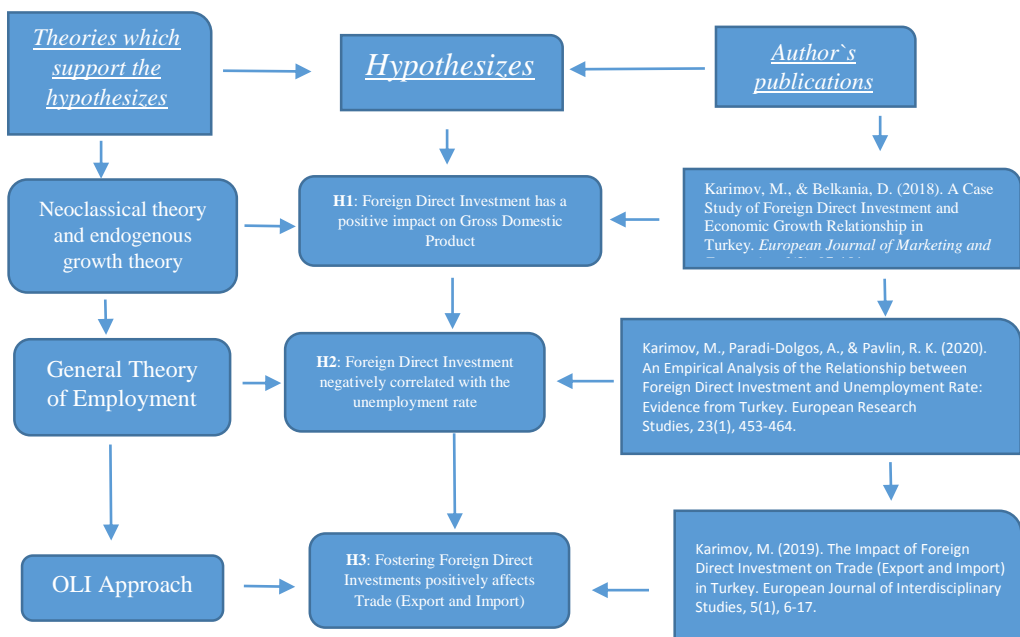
Theories which support the hypothesizes

Hypothesizes

Author`s publications

Neoclassical theory and endogenous growth theory

H1: Foreign Direct Investment has a positive impact on Gross Domestic Product

Karimov, M., & Belkania, D. (2018). A Case Study of Foreign Direct Investment and Economic Growth Relationship in Turkey. European Journal of Marketing and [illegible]

General Theory of Employment

H2: Foreign Direct Investment negatively correlated with the unemployment rate

Karimov, M., Paradi-Dolgos, A., & Pavlin, R. K. (2020). An Empirical Analysis of the Relationship between Foreign Direct Investment and Unemployment Rate: Evidence from Turkey. European Research Studies, 23(1), 453-464.

OLI Approach

H3: Fostering Foreign Direct Investments positively affects Trade (Export and Import)

Karimov, M. (2019). The Impact of Foreign Direct Investment on Trade (Export and Import) in Turkey. European Journal of Interdisciplinary Studies, 5(1), 6-17.